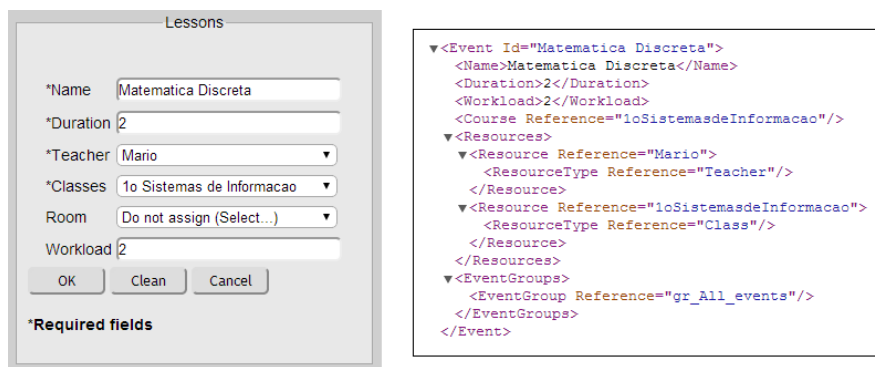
Lessons

*Name Matematica Discreta
*Duration 2
*Teacher Mario
*Classes 1o Sistemas de Informacao
Room Do not assign (Select...)
Workload 2

OK Clean Cancel

*Required fields

▼<Event Id="Matematica Discreta">
<Name>Matematica Discreta</Name>
<Duration>2</Duration>
<Workload>2</Workload>
<Course Reference="1oSistemasdeInformacao"/>
▼<Resources>
▼<Resource Reference="Mario">
<ResourceType Reference="Teacher"/>
</Resource>
▼<Resource Reference="1oSistemasdeInformacao">
<ResourceType Reference="Class"/>
</Resource>
</Resources>
▼<EventGroups>
<EventGroup Reference="gr_All_events"/>
</EventGroups>
</Event>